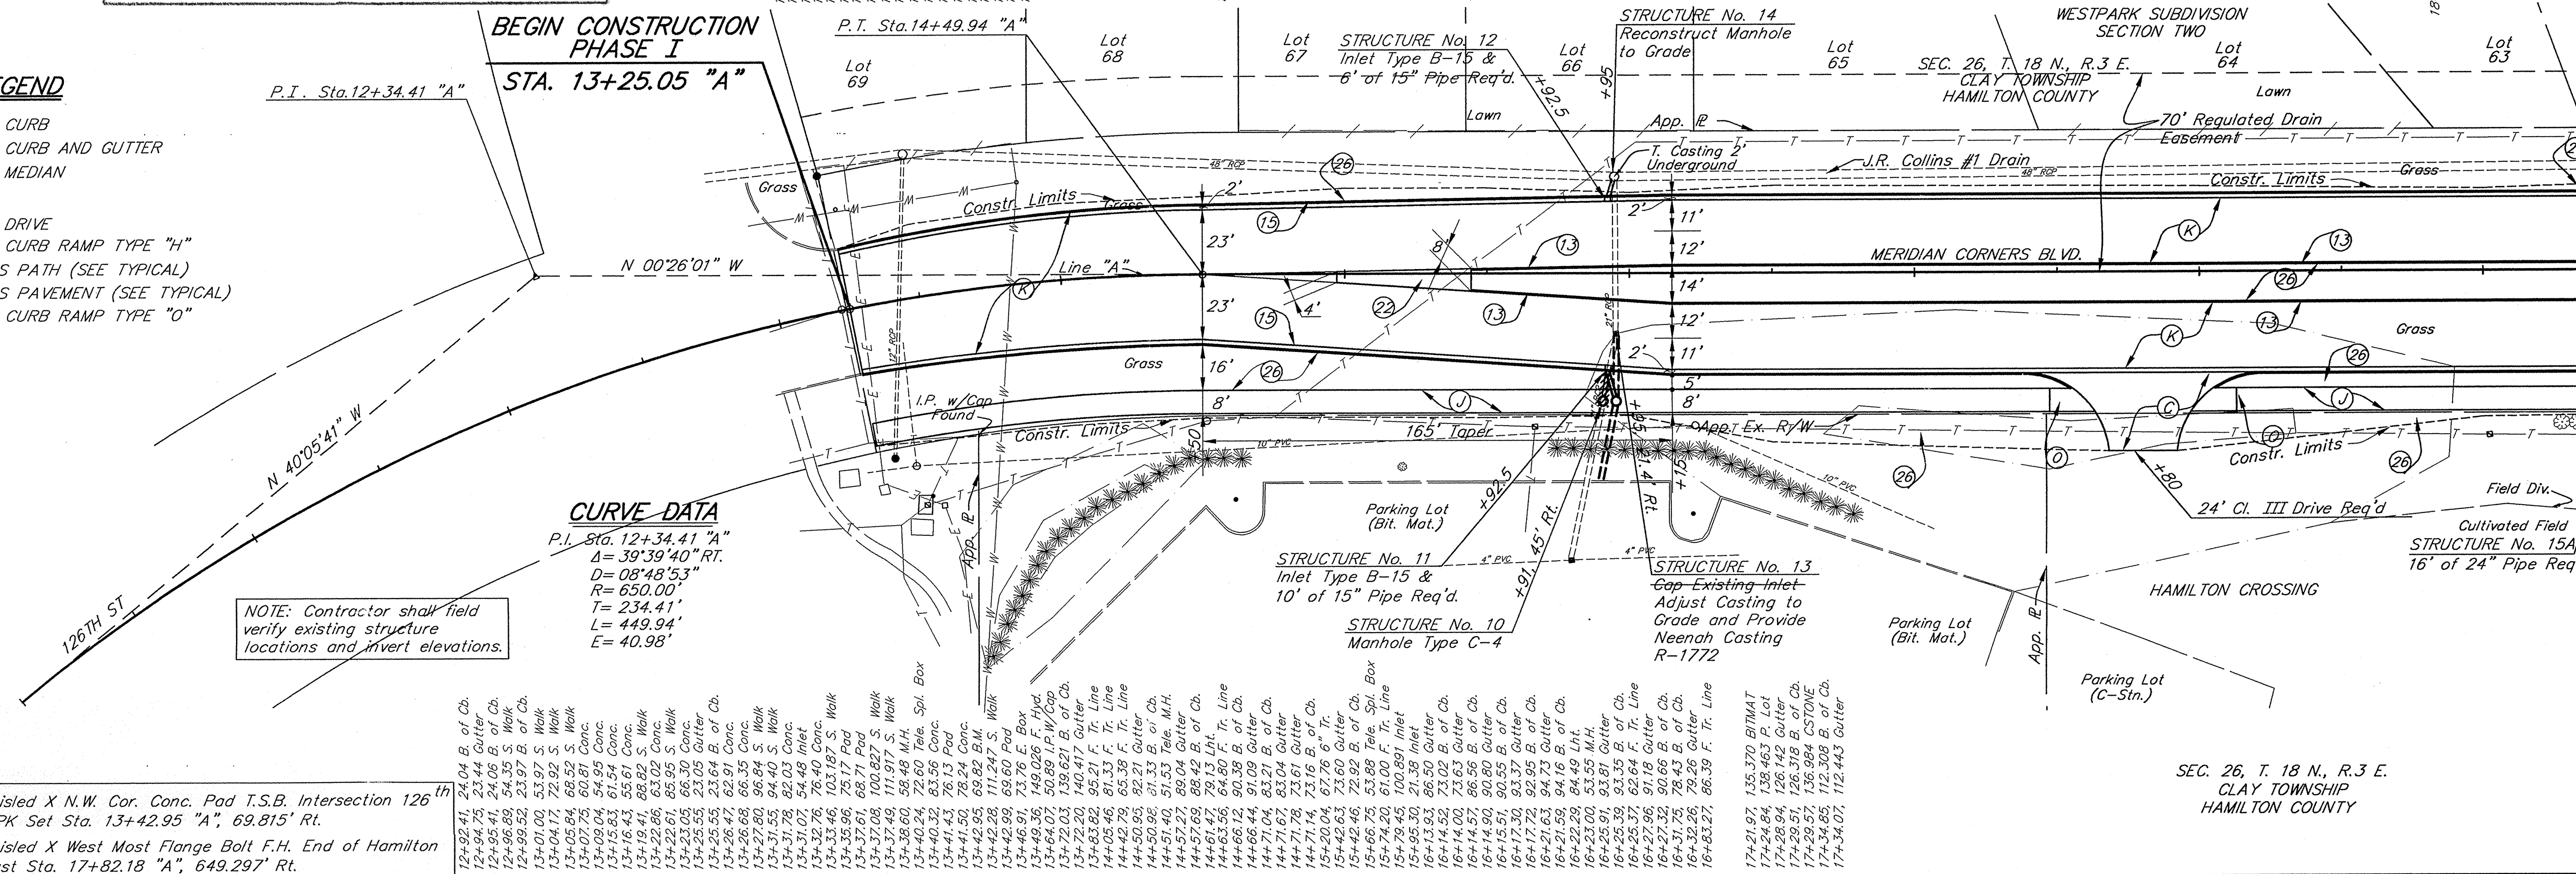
BEGIN CONSTRUCTION PHASE I
STA. 13+25.05 "A"

P.T. Sta.14+49.94 "A"

STRUCTURE No. 14
Reconstruct Manhole to Grade

WESTPARK SUBDIVISION
SECTION TWO

GEND
CURB
CURB AND GUTTER
MEDIAN
DRIVE
CURB RAMP TYPE "H"
S PATH (SEE TYPICAL)
S PAVEMENT (SEE TYPICAL)
CURB RAMP TYPE "O"

P.I. Sta.12+34.41 "A"

Lot 69
Lot 68
Lot 67
Lot 66
Lot 65
Lot 64
Lot 63

STRUCTURE No. 12
Inlet Type B-15 & 6' of 15" Pipe Req'd.

SEC. 26, T. 18 N., R.3 E.
CLAY TOWNSHIP
HAMILTON COUNTY

Lawn
Lawn
+92.5
+95
App. ℙ
T. Casting 2' Underground
J.R. Collins #1 Drain
70' Regulated Drain Easement
Constr. Limits
Grass
Grass
Constr. Limits
Grass
2'
2'
11'
12'
14'
12'
11'
5'
8'
23'
23'
16'
8'
8'
4'
MERIDIAN CORNERS BLVD.
N 00°26'01" W
Line "A"
Grass
Grass
I.P. w/Cap Found
Constr. Limits
165' Taper
App. Ex. R/W
Constr. Limits
Field Div.
24' Cl. III Drive Req'd
Cultivated Field
STRUCTURE No. 15A
16' of 24" Pipe Req
+80
+50
+15
+95
21.4' Rt.
+92.5
+91.45' Rt.
N 40°05'41" W
126TH ST

CURVE DATA
P.I. Sta. 12+34.41 "A"
Δ= 39°39'40" RT.
D= 08°48'53"
R= 650.00'
T= 234.41'
L= 449.94'
E= 40.98'

NOTE: Contractor shall field verify existing structure locations and invert elevations.

Parking Lot (Bit. Mat.)
STRUCTURE No. 11
Inlet Type B-15 & 10' of 15" Pipe Req'd.
STRUCTURE No. 10
Manhole Type C-4
STRUCTURE No. 13
Cap Existing Inlet
Adjust Casting to Grade and Provide Neenah Casting R-1772
Parking Lot (Bit. Mat.)
App. ℙ
HAMILTON CROSSING
Parking Lot (C-Stn.)

12+92.41, 24.04 B. of Cb.
12+94.75, 23.44 Gutter
12+95.41, 24.06 B. of Cb.
12+96.89, 54.35 S. Walk
12+99.52, 23.97 B. of Cb.
13+01.00, 53.97 S. Walk
13+04.17, 72.92 S. Walk
13+05.84, 68.52 S. Walk
13+07.75, 60.81 Conc.
13+09.04, 54.95 Conc.
13+15.83, 61.54 Conc.
13+16.43, 55.61 Conc.
13+19.41, 88.82 S. Walk
13+22.86, 63.02 Conc.
13+22.61, 85.95 S. Walk
13+23.05, 66.30 Conc.
13+25.55, 23.05 Gutter
13+26.47, 23.64 B. of Cb.
13+26.68, 62.91 Conc.
13+27.80, 96.84 S. Walk
13+31.55, 66.35 Conc.
13+31.78, 94.40 S. Walk
13+31.07, 82.03 Conc.
13+32.76, 54.48 Inlet
13+33.46, 76.40 Conc.
13+35.96, 103.187 S. Walk
13+37.61, 75.17 Pad
13+37.08, 68.71 Pad
13+37.49, 100.827 S. Walk
13+38.60, 111.917 S. Walk
13+40.24, 58.48 M.H.
13+40.32, 72.60 Tele. Spl. Box
13+41.43, 83.56 Conc.
13+41.50, 76.13 Pad
13+42.28, 78.24 Conc.
13+42.99, 69.82 B.M.
13+46.91, 111.247 S. Walk
13+49.36, 69.60 Pad
13+64.07, 73.76 E. Box
13+72.20, 149.026 F. Hyd.
13+72.20, 50.89 I.P. W/Cap
13+83.82, 139.621 B. of Cb.
14+05.46, 140.47 Gutter
14+42.79, 95.21 F. Tr. Line
14+50.95, 81.33 F. Tr. Line
14+50.98, 65.38 F. Tr. Line
14+51.40, 82.21 Gutter
14+57.69, 31.53 B. of Cb.
14+61.47, 51.53 Tele. M.H.
14+63.56, 89.04 Gutter
14+66.12, 88.42 B. of Cb.
14+66.44, 79.13 Lht.
14+71.04, 64.80 F. Tr. Line
14+71.78, 90.38 B. of Cb.
15+20.04, 83.21 B. of Cb.
15+42.46, 83.04 Gutter
15+66.75, 73.16 B. of Cb.
15+74.20, 73.61 6" Tr.
15+79.45, 67.76 Tr.
15+95.30, 73.60 Gutter
16+13.93, 72.92 B. of Cb.
16+14.00, 53.88 Tele. Spl. Box
16+14.52, 61.00 F. Tr. Line
16+15.51, 100.891 Inlet
16+17.30, 21.38 Inlet
16+17.72, 86.50 Gutter
16+21.59, 73.02 B. of Cb.
16+21.63, 73.63 B. of Cb.
16+22.29, 86.56 B. of Cb.
16+23.00, 90.80 Gutter
16+25.39, 93.37 Gutter
16+25.37, 92.95 B. of Cb.
16+27.96, 94.73 Gutter
16+27.32, 94.16 B. of Cb.
16+31.75, 84.49 Lht.
16+32.26, 53.55 M.H.
16+83.27, 93.81 Gutter
93.35 B. of Cb.
62.64 F. Tr. Line
91.18 Gutter
90.66 B. of Cb.
78.43 B. of Cb.
79.26 Gutter
86.39 F. Tr. Line

17+21.97, 135.370 BITMAT
17+24.84, 138.463 P. Lot
17+28.94, 126.142 Gutter
17+29.51, 126.318 B. of Cb.
17+29.57, 136.984 CSTONE
17+34.85, 112.308 B. of Cb.
17+34.07, 112.443 Gutter

isled X N.W. Cor. Conc. Pad T.S.B. Intersection 126th
PK Set Sta. 13+42.95 "A", 69.815' Rt.
isled X West Most Flange Bolt F.H. End of Hamilton
st Sta. 17+82.18 "A", 649.297' Rt.

SEC. 26, T. 18 N., R.3 E.
CLAY TOWNSHIP
HAMILTON COUNTY